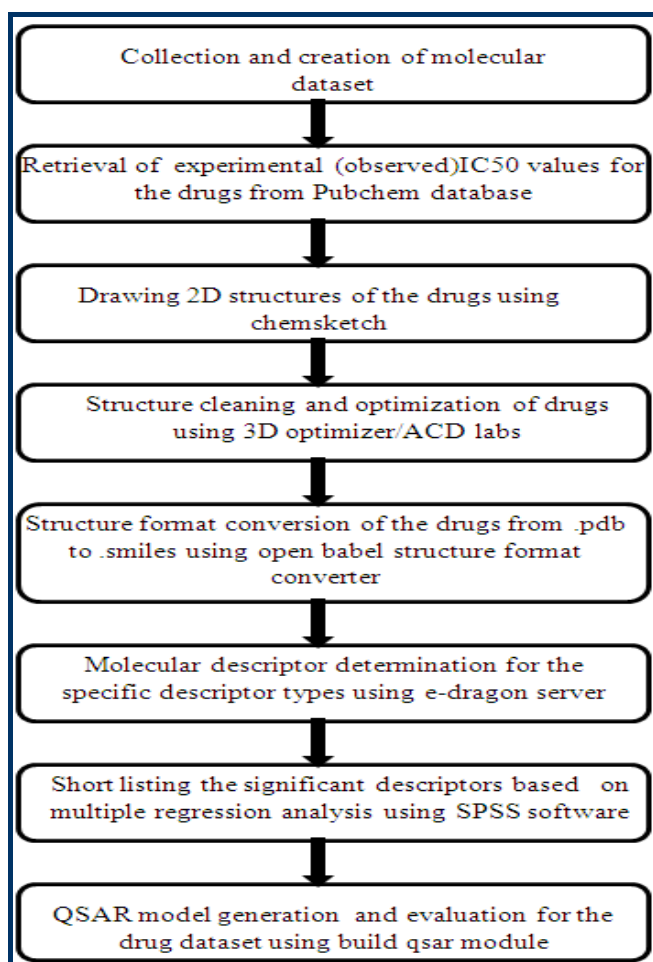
Collection and creation of molecular dataset

Retrieval of experimental (observed)IC50 values for the drugs from Pubchem database

Drawing 2D structures of the drugs using chemsketch

Structure cleaning and optimization of drugs using 3D optimizer/ACD labs

Structure format conversion of the drugs from .pdb to .smiles using open babel structure format converter

Molecular descriptor determination for the specific descriptor types using e-dragon server

Short listing the significant descriptors based on multiple regression analysis using SPSS software

QSAR model generation and evaluation for the drug dataset using build qsar module